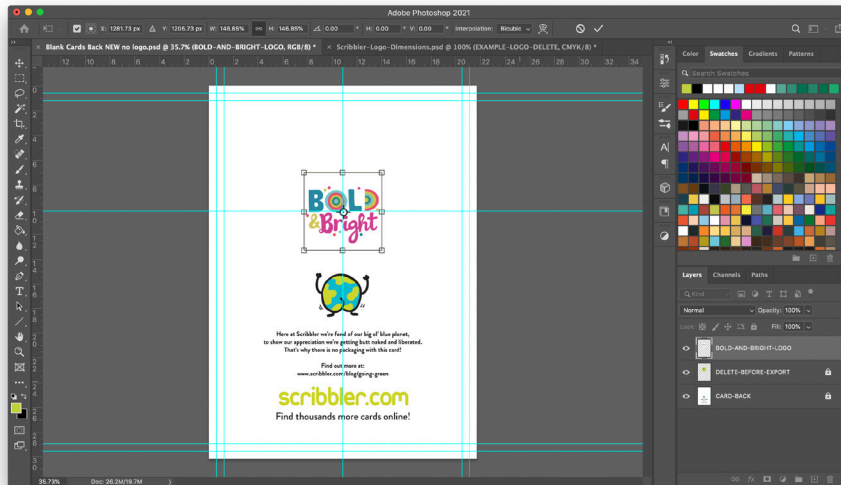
Adobe Photoshop 2021

X: 1281.73 px Y: 1205.73 px W: 146.85% H: 146.85% 0.00 ° H: 0.00 ° V: 0.00 ° Interpolation: Bicubic

Blank Cards Back NEW no logo.psd @ 35.7% (BOLD-AND-BRIGHT-LOGO, RGB/8) *
Scribbler-Logo-Dimensions.psd @ 100% (EXAMPLE-LOGO-DELETE, CMYK/8) *

12 10 8 6 4 2 0 2 4 6 8 10 12 14 16 18 20 22 24 26 28 30 32 34

BOLD & Bright

Here at Scribbler we're fond of our big ol' blue planet, to show our appreciation we're getting butt naked and liberated. That's why there is no packaging with this card!

Find out more at:
www.scribbler.com/blog/going-green

scribbler.com
Find thousands more cards online!

Color Swatches Gradients Patterns
Search Swatches

Layers Channels Paths
Kind
Normal Opacity: 100%
Lock: Fill: 100%
BOLD-AND-BRIGHT-LOGO
DELETE-BEFORE-EXPORT
CARD-BACK

35.73% Doc: 26.2M/19.7M